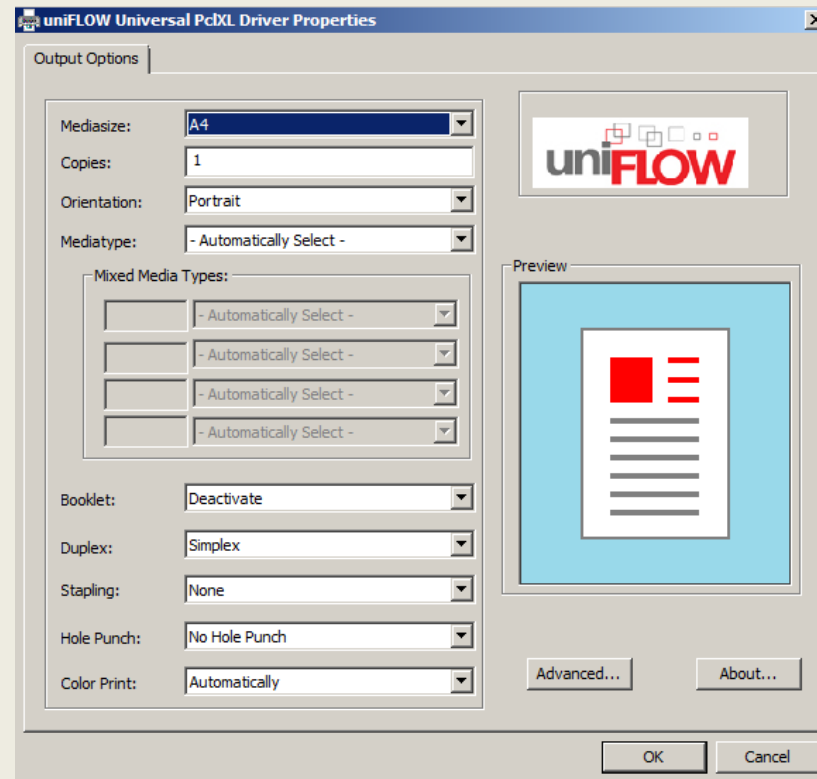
uniFLOW Universal PclXL Driver Properties

Output Options

Mediasize: A4

Copies: 1

Orientation: Portrait

Mediatype: - Automatically Select -

Mixed Media Types:

- Automatically Select -

- Automatically Select -

- Automatically Select -

- Automatically Select -

Booklet: Deactivate

Duplex: Simplex

Stapling: None

Hole Punch: No Hole Punch

Color Print: Automatically

uniFLOW

Preview

Advanced...

About...

OK

Cancel